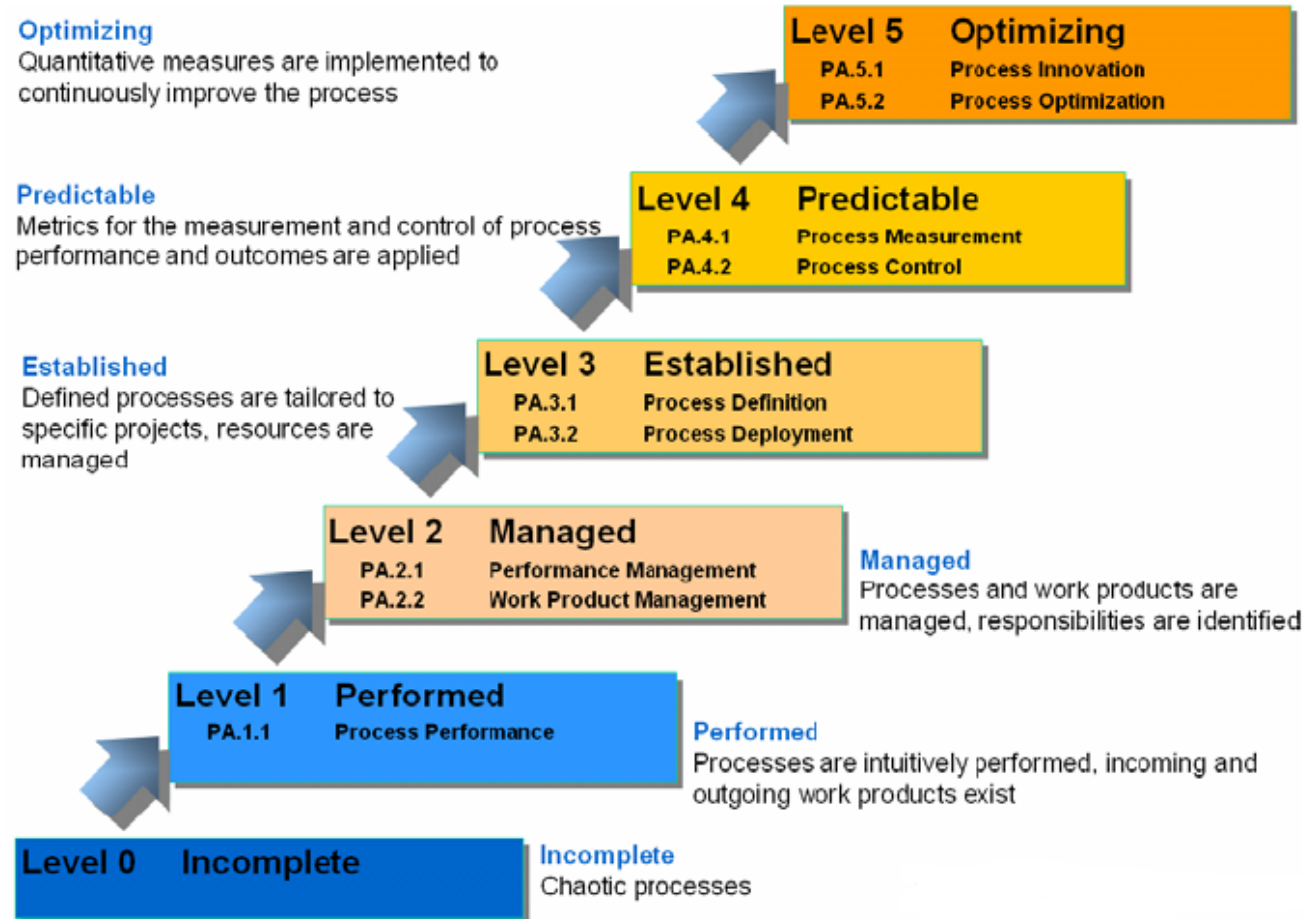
Optimizing
Quantitative measures are implemented to continuously improve the process

Level 5 Optimizing
PA.5.1 Process Innovation
PA.5.2 Process Optimization

Predictable
Metrics for the measurement and control of process performance and outcomes are applied

Level 4 Predictable
PA.4.1 Process Measurement
PA.4.2 Process Control

Established
Defined processes are tailored to specific projects, resources are managed

Level 3 Established
PA.3.1 Process Definition
PA.3.2 Process Deployment

Level 2 Managed
PA.2.1 Performance Management
PA.2.2 Work Product Management

Managed
Processes and work products are managed, responsibilities are identified

Level 1 Performed
PA.1.1 Process Performance

Performed
Processes are intuitively performed, incoming and outgoing work products exist

Level 0 Incomplete

Incomplete
Chaotic processes